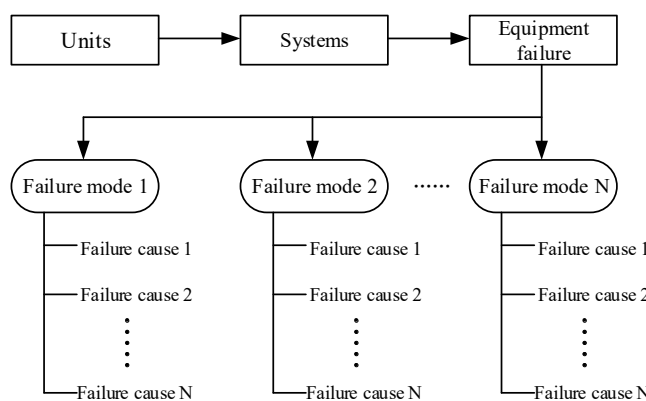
Units

Systems

Equipment failure

Failure mode 1

Failure cause 1

Failure cause 2

⋮

Failure cause N

Failure mode 2

Failure cause 1

Failure cause 2

⋮

Failure cause N

······

Failure mode N

Failure cause 1

Failure cause 2

⋮

Failure cause N